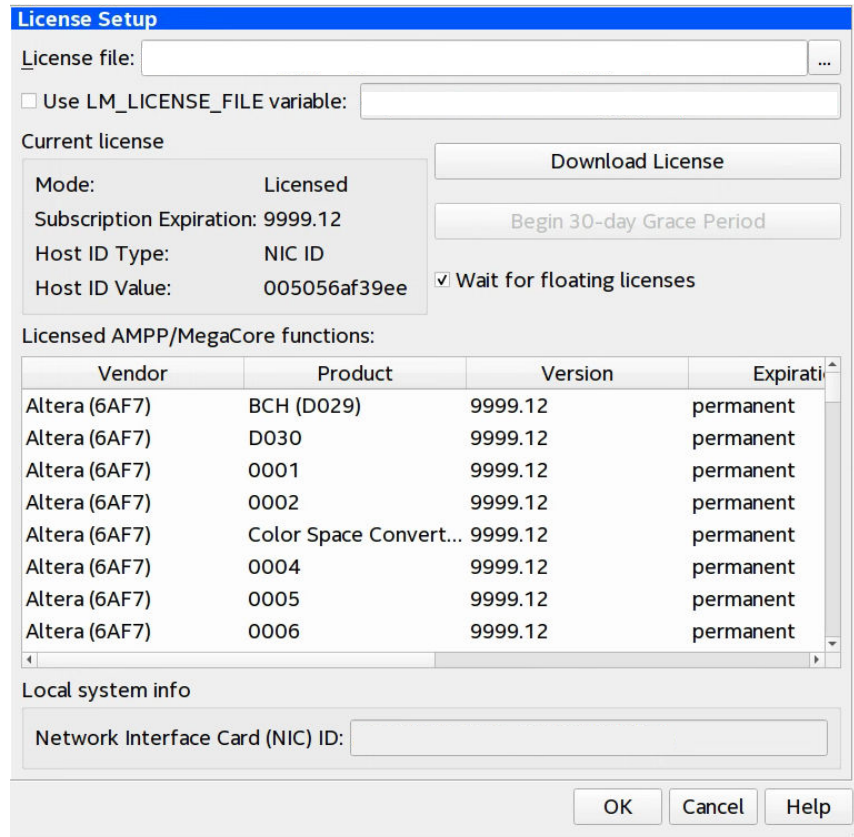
License Setup

License file: ...

Use LM_LICENSE_FILE variable:

Current license

Mode: Licensed

Subscription Expiration: 9999.12

Host ID Type: NIC ID

Host ID Value: 005056af39ee

Download License

Begin 30-day Grace Period

Wait for floating licenses

Licensed AMPP/MegaCore functions:

| Vendor | Product | Version | Expirati |
|---|---|---|---|
| Altera (6AF7) | BCH (D029) | 9999.12 | permanent |
| Altera (6AF7) | D030 | 9999.12 | permanent |
| Altera (6AF7) | 0001 | 9999.12 | permanent |
| Altera (6AF7) | 0002 | 9999.12 | permanent |
| Altera (6AF7) | Color Space Convert... | 9999.12 | permanent |
| Altera (6AF7) | 0004 | 9999.12 | permanent |
| Altera (6AF7) | 0005 | 9999.12 | permanent |
| Altera (6AF7) | 0006 | 9999.12 | permanent |

Local system info

Network Interface Card (NIC) ID:

OK Cancel Help